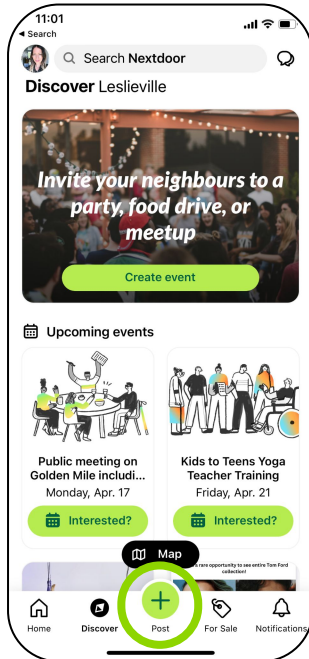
11:01
◂ Search

Search Nextdoor

Discover Leslieville

Invite your neighbours to a party, food drive, or meetup

Create event

Upcoming events

Public meeting on Golden Mile includi...
Monday, Apr. 17
Interested?

Kids to Teens Yoga Teacher Training
Friday, Apr. 21
Interested?

Map

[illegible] rare opportunity to see entire Tom Ford collection!

Home
Discover
Post
For Sale
Notifications